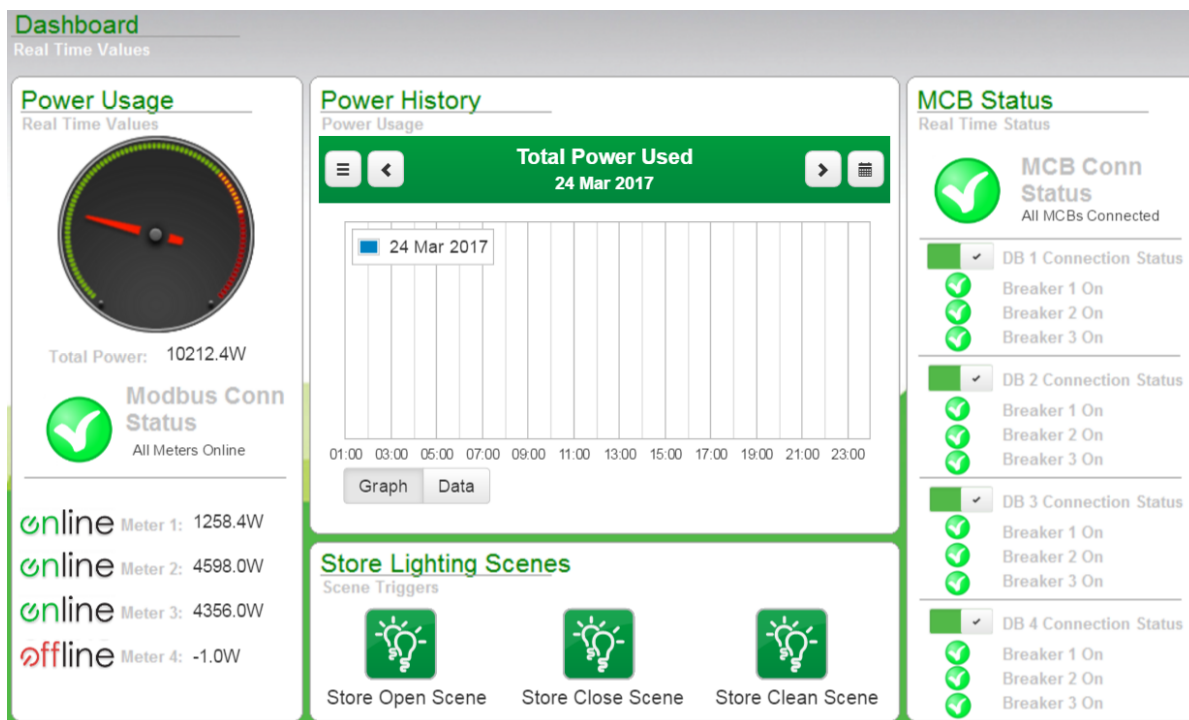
Dashboard
Real Time Values

Power Usage
Real Time Values

Total Power: 10212.4W

Modbus Conn Status
All Meters Online

online Meter 1: 1258.4W
online Meter 2: 4598.0W
online Meter 3: 4356.0W
offline Meter 4: -1.0W

Power History
Power Usage

Total Power Used
24 Mar 2017

24 Mar 2017

01:00 03:00 05:00 07:00 09:00 11:00 13:00 15:00 17:00 19:00 21:00 23:00

Graph Data

Store Lighting Scenes
Scene Triggers

Store Open Scene
Store Close Scene
Store Clean Scene

MCB Status
Real Time Status

MCB Conn Status
All MCBs Connected

DB 1 Connection Status
Breaker 1 On
Breaker 2 On
Breaker 3 On

DB 2 Connection Status
Breaker 1 On
Breaker 2 On
Breaker 3 On

DB 3 Connection Status
Breaker 1 On
Breaker 2 On
Breaker 3 On

DB 4 Connection Status
Breaker 1 On
Breaker 2 On
Breaker 3 On